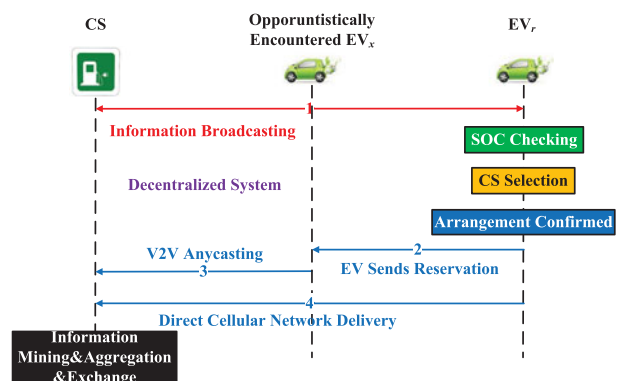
CS

Opporuntistically Encountered EV$_x$

EV$_r$

1

Information Broadcasting

SOC Checking

Decentralized System

CS Selection

Arrangement Confirmed

V2V Anycasting

2

3

EV Sends Reservation

4

Direct Cellular Network Delivery

Information Mining&Aggregation &Exchange